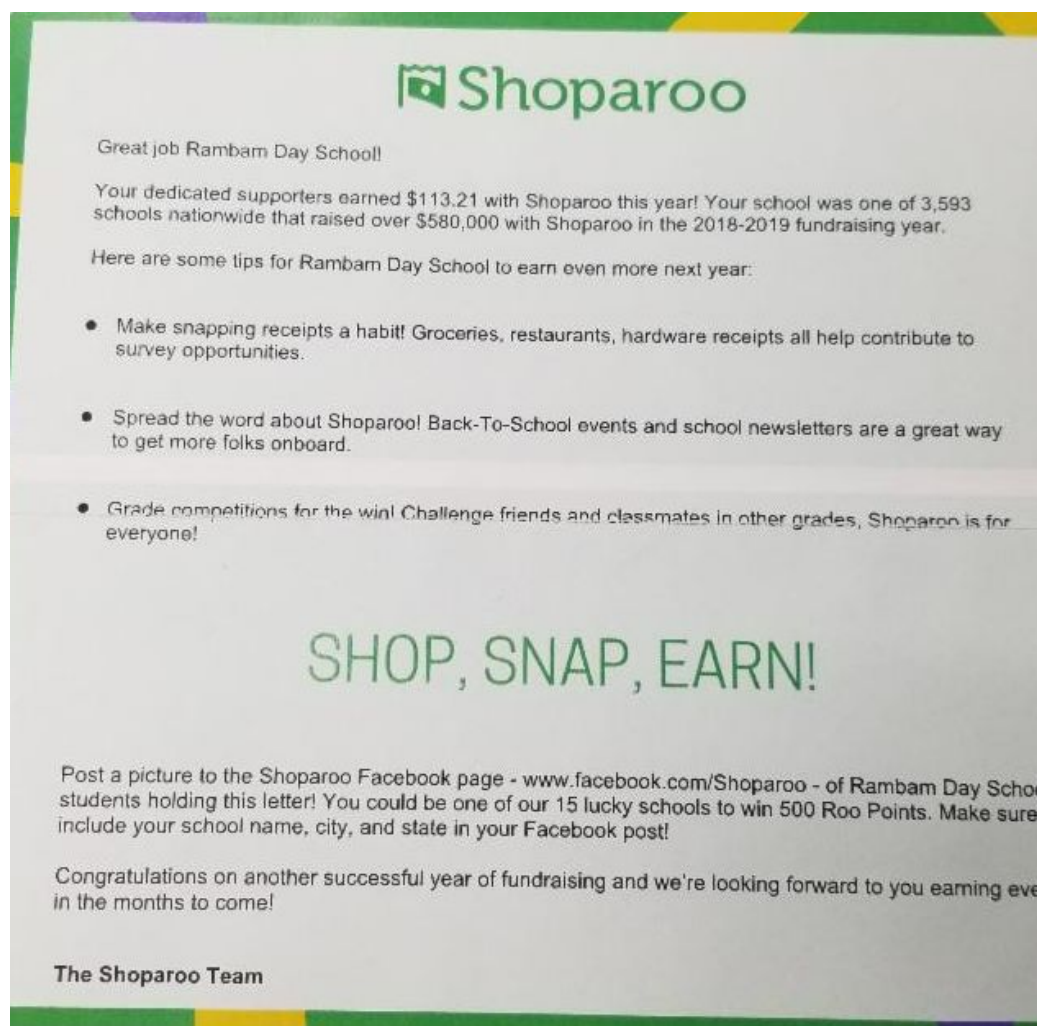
Shoparoo

Great job Rambam Day School!

Your dedicated supporters earned $113.21 with Shoparoo this year! Your school was one of 3,593 schools nationwide that raised over $580,000 with Shoparoo in the 2018-2019 fundraising year.

Here are some tips for Rambam Day School to earn even more next year:

- Make snapping receipts a habit! Groceries, restaurants, hardware receipts all help contribute to survey opportunities.
- Spread the word about Shoparoo! Back-To-School events and school newsletters are a great way to get more folks onboard.
- Grade competitions for the win! Challenge friends and classmates in other grades, Shoparoo is for everyone!

SHOP, SNAP, EARN!

Post a picture to the Shoparoo Facebook page - www.facebook.com/Shoparoo - of Rambam Day Scho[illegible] students holding this letter! You could be one of our 15 lucky schools to win 500 Roo Points. Make sure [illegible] include your school name, city, and state in your Facebook post!

Congratulations on another successful year of fundraising and we're looking forward to you earning eve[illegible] in the months to come!

The Shoparoo Team